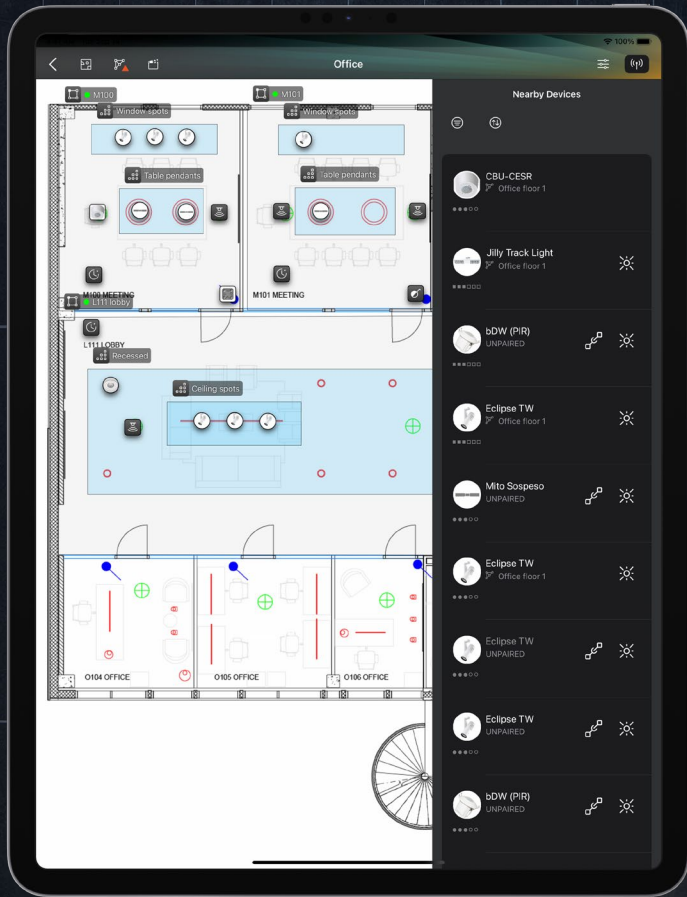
100%

Office

M100
M101
Window spots
Window spots
Table pendants
Table pendants
M100 MEETING
M101 MEETING
L111 lobby
L111 LOBBY
Recessed
Ceiling spots
O104 OFFICE
O105 OFFICE
O106 OFFICE

Nearby Devices

CBU-CESR
Office floor 1

Jilly Track Light
Office floor 1

bDW (PIR)
UNPAIRED

Eclipse TW
Office floor 1

Mito Sospeso
UNPAIRED

Eclipse TW
Office floor 1

Eclipse TW
UNPAIRED

Eclipse TW
UNPAIRED

bDW (PIR)
UNPAIRED